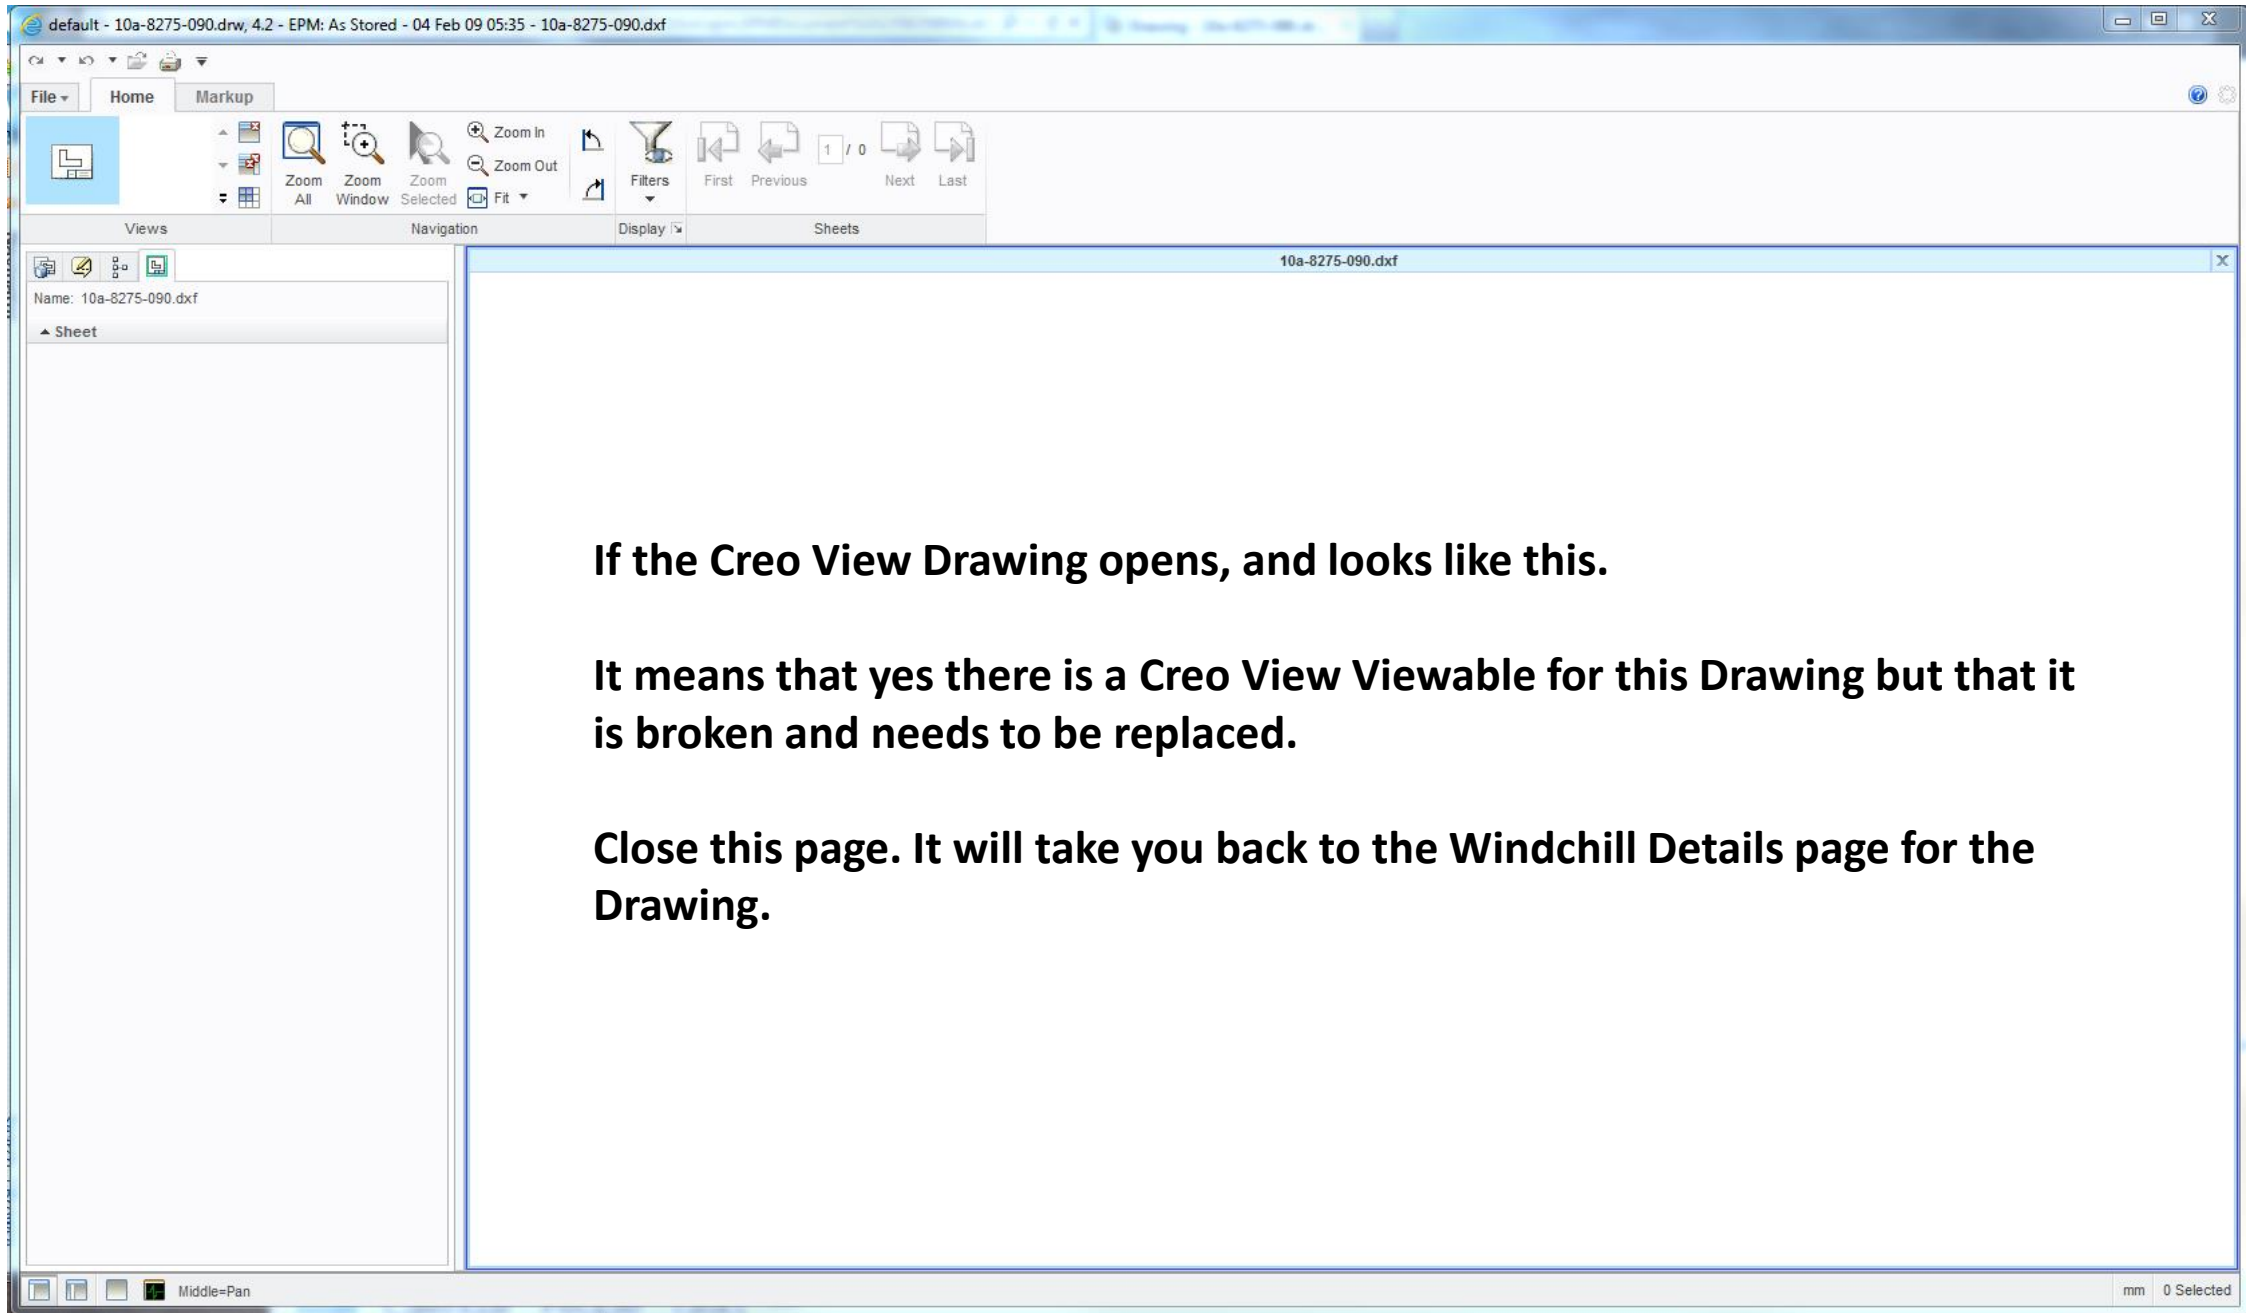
default - 10a-8275-090.drw, 4.2 - EPM: As Stored - 04 Feb 09 05:35 - 10a-8275-090.dxf

File Home Markup

Zoom All Zoom Window Zoom Selected Zoom In Zoom Out Fit Filters First Previous 1 / 0 Next Last

Views Navigation Display Sheets

10a-8275-090.dxf

Name: 10a-8275-090.dxf

Sheet

If the Creo View Drawing opens, and looks like this.

It means that yes there is a Creo View Viewable for this Drawing but that it is broken and needs to be replaced.

Close this page. It will take you back to the Windchill Details page for the Drawing.

Middle=Pan

mm 0 Selected